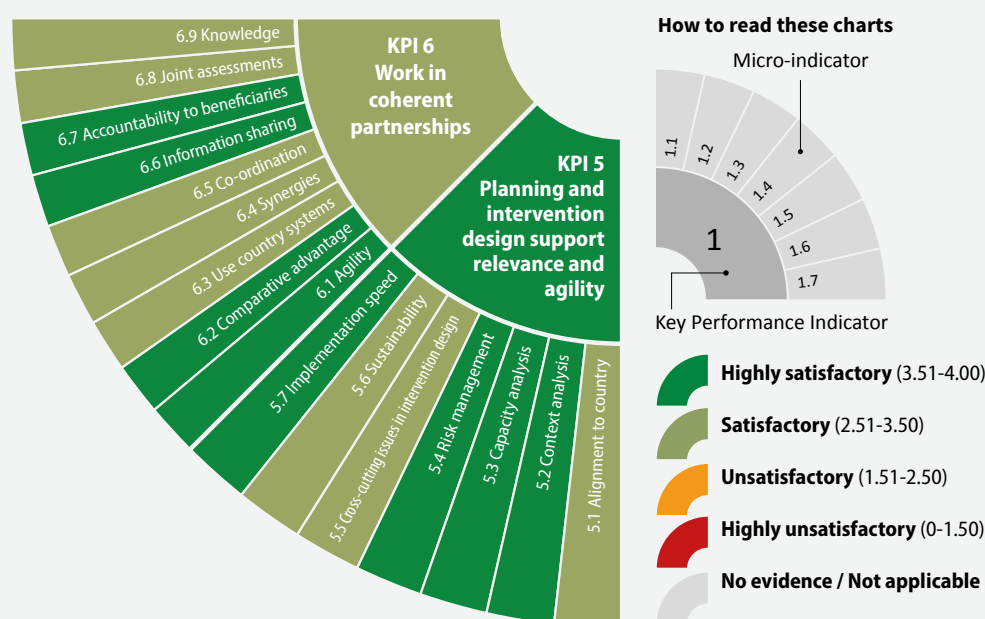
6.9 Knowledge
6.8 Joint assessments
6.7 Accountability to beneficiaries
6.6 Information sharing
6.5 Co-ordination
6.4 Synergies
6.3 Use country systems
6.2 Comparative advantage
6.1 Agility

KPI 6
Work in coherent partnerships

KPI 5
Planning and intervention design support relevance and agility

5.7 Implementation speed
5.6 Sustainability
5.5 Cross-cutting issues in intervention design
5.4 Risk management
5.3 Capacity analysis
5.2 Context analysis
5.1 Alignment to country

How to read these charts

Micro-indicator

1.1
1.2
1.3
1.4
1.5
1.6
1.7
1

Key Performance Indicator

Highly satisfactory (3.51-4.00)
Satisfactory (2.51-3.50)
Unsatisfactory (1.51-2.50)
Highly unsatisfactory (0-1.50)
No evidence / Not applicable